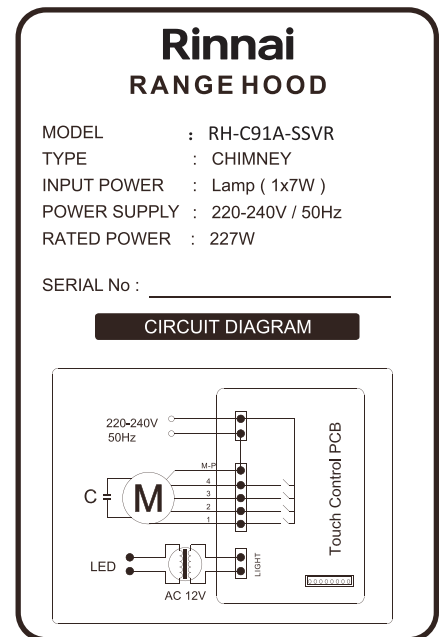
Rinnai
RANGE HOOD

MODEL : RH-C91A-SSVR
TYPE : CHIMNEY
INPUT POWER : Lamp ( 1x7W )
POWER SUPPLY : 220-240V / 50Hz
RATED POWER : 227W

SERIAL No :

CIRCUIT DIAGRAM

220-240V
50Hz
M-P
4
3
2
1
C
M
LED
LIGHT
AC 12V
Touch Control PCB